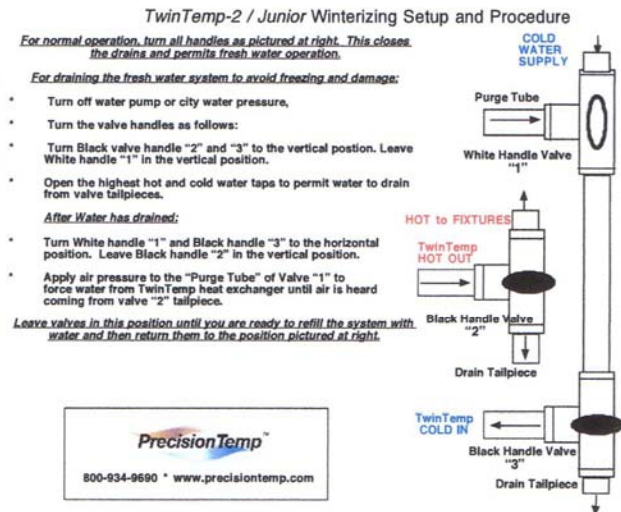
TwinTemp-2 / Junior Winterizing Setup and Procedure

For normal operation, turn all handles as pictured at right. This closes the drains and permits fresh water operation.

For draining the fresh water system to avoid freezing and damage:

* Turn off water pump or city water pressure,

* Turn the valve handles as follows:

* Turn Black valve handle "2" and "3" to the vertical postion. Leave White handle "1" in the vertical position.

* Open the highest hot and cold water taps to permit water to drain from valve tailpieces.

After Water has drained:

* Turn White handle "1" and Black handle "3" to the horizontal position. Leave Black handle "2" in the vertical position.

* Apply air pressure to the "Purge Tube" of Valve "1" to force water from TwinTemp heat exchanger until air is heard coming from valve "2" tailpiece.

Leave valves in this position until you are ready to refill the system with water and then return them to the position pictured at right.

PrecisionTemp™

800-934-9690 * www.precisiontemp.com

COLD WATER SUPPLY

Purge Tube

White Handle Valve "1"

HOT to FIXTURES

TwinTemp HOT OUT

Black Handle Valve "2"

Drain Tailpiece

TwinTemp COLD IN

Black Handle Valve "3"

Drain Tailpiece